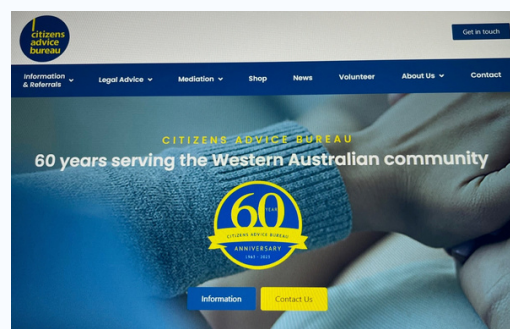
citizens advice bureau

Get in touch

Information & Referrals Legal Advice Mediation Shop News Volunteer About Us Contact

CITIZENS ADVICE BUREAU

60 years serving the Western Australian community

60 YEARS

CITIZENS ADVICE BUREAU

ANNIVERSARY

1963 - 2023

Information

Contact Us